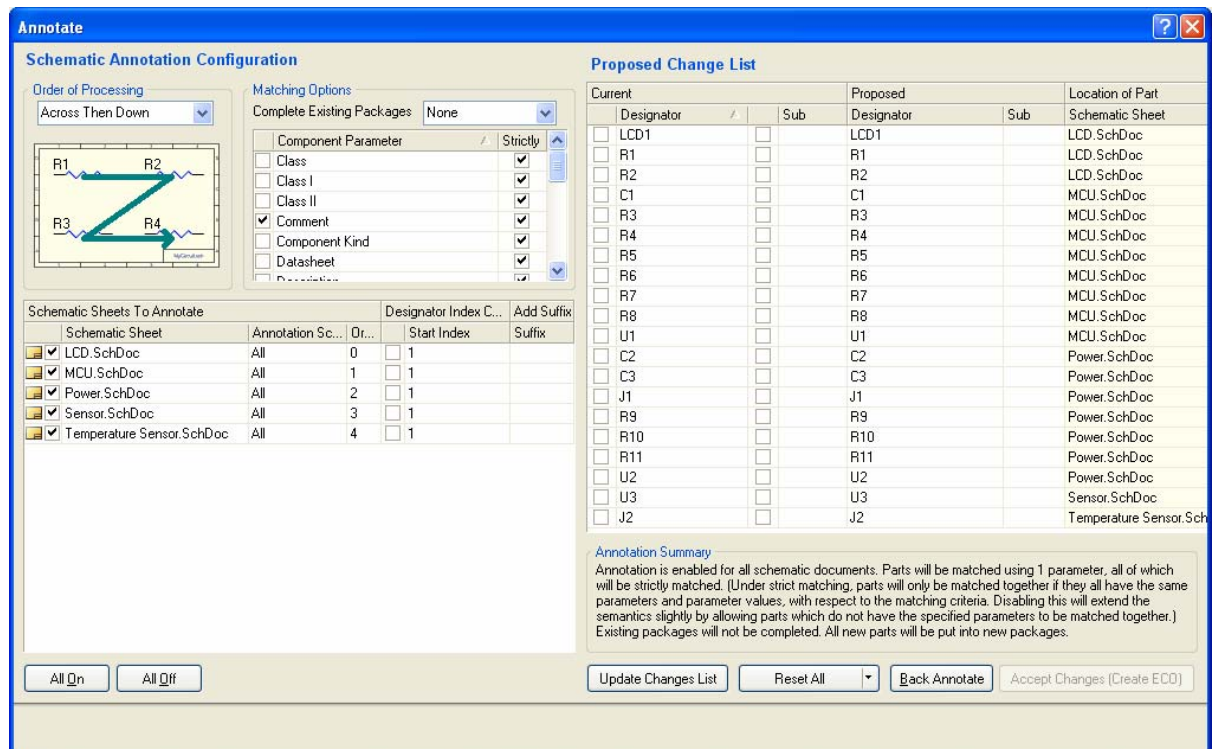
Annotate

Schematic Annotation Configuration

Order of Processing
Across Then Down

R1 R2
R3 R4

Matching Options
Complete Existing Packages None

| Component Parameter | Strictly |
|---|---|
| Class | ✔ |
| Class I | ✔ |
| Class II | ✔ |
| ✔ Comment | ✔ |
| Component Kind | ✔ |
| Datasheet | ✔ |
| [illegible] | ✔ |

| Schematic Sheets To Annotate | | | Designator Index C... | Add Suffix |
|---|---|---|---|---|
| Schematic Sheet | Annotation Sc... | Or... | Start Index | Suffix |
| ✔ LCD.SchDoc | All | 0 | 1 | |
| ✔ MCU.SchDoc | All | 1 | 1 | |
| ✔ Power.SchDoc | All | 2 | 1 | |
| ✔ Sensor.SchDoc | All | 3 | 1 | |
| ✔ Temperature Sensor.SchDoc | All | 4 | 1 | |

All On  All Off

Proposed Change List

| Current | | Proposed | | Location of Part |
|---|---|---|---|---|
| Designator | Sub | Designator | Sub | Schematic Sheet |
| LCD1 | | LCD1 | | LCD.SchDoc |
| R1 | | R1 | | LCD.SchDoc |
| R2 | | R2 | | LCD.SchDoc |
| C1 | | C1 | | MCU.SchDoc |
| R3 | | R3 | | MCU.SchDoc |
| R4 | | R4 | | MCU.SchDoc |
| R5 | | R5 | | MCU.SchDoc |
| R6 | | R6 | | MCU.SchDoc |
| R7 | | R7 | | MCU.SchDoc |
| R8 | | R8 | | MCU.SchDoc |
| U1 | | U1 | | MCU.SchDoc |
| C2 | | C2 | | Power.SchDoc |
| C3 | | C3 | | Power.SchDoc |
| J1 | | J1 | | Power.SchDoc |
| R9 | | R9 | | Power.SchDoc |
| R10 | | R10 | | Power.SchDoc |
| R11 | | R11 | | Power.SchDoc |
| U2 | | U2 | | Power.SchDoc |
| U3 | | U3 | | Sensor.SchDoc |
| J2 | | J2 | | Temperature Sensor.Sch |

Annotation Summary
Annotation is enabled for all schematic documents. Parts will be matched using 1 parameter, all of which will be strictly matched. (Under strict matching, parts will only be matched together if they all have the same parameters and parameter values, with respect to the matching criteria. Disabling this will extend the semantics slightly by allowing parts which do not have the specified parameters to be matched together.) Existing packages will not be completed. All new parts will be put into new packages.

Update Changes List  Reset All  Back Annotate  Accept Changes (Create ECO)